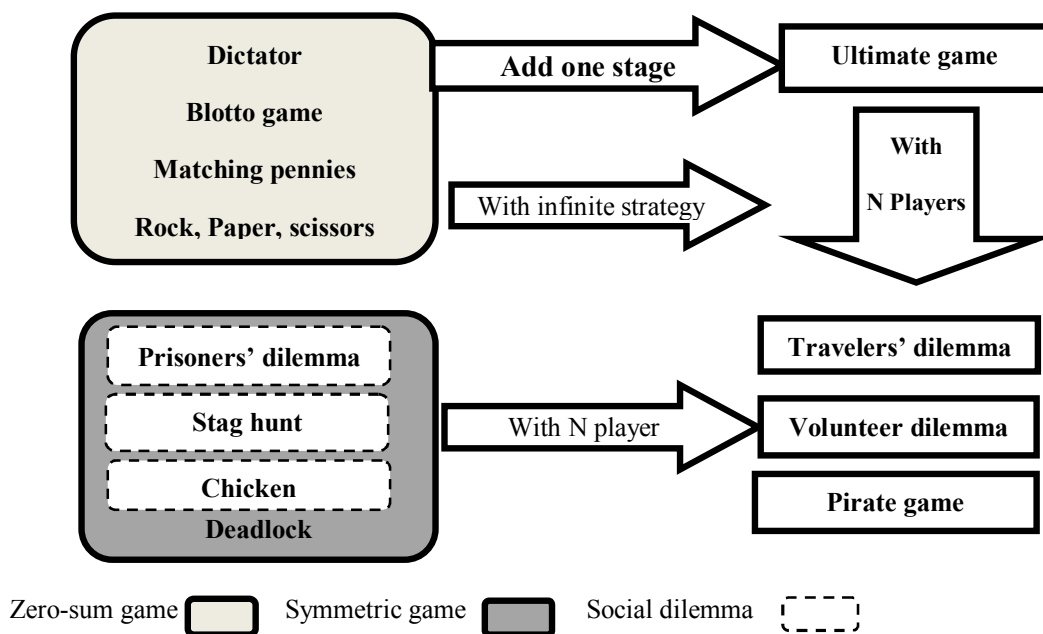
Dictator

Blotto game

Matching pennies

Rock, Paper, scissors

Add one stage

Ultimate game

With infinite strategy

With

N Players

Prisoners' dilemma

Stag hunt

Chicken

Deadlock

With N player

Travelers' dilemma

Volunteer dilemma

Pirate game

Zero-sum game

Symmetric game

Social dilemma